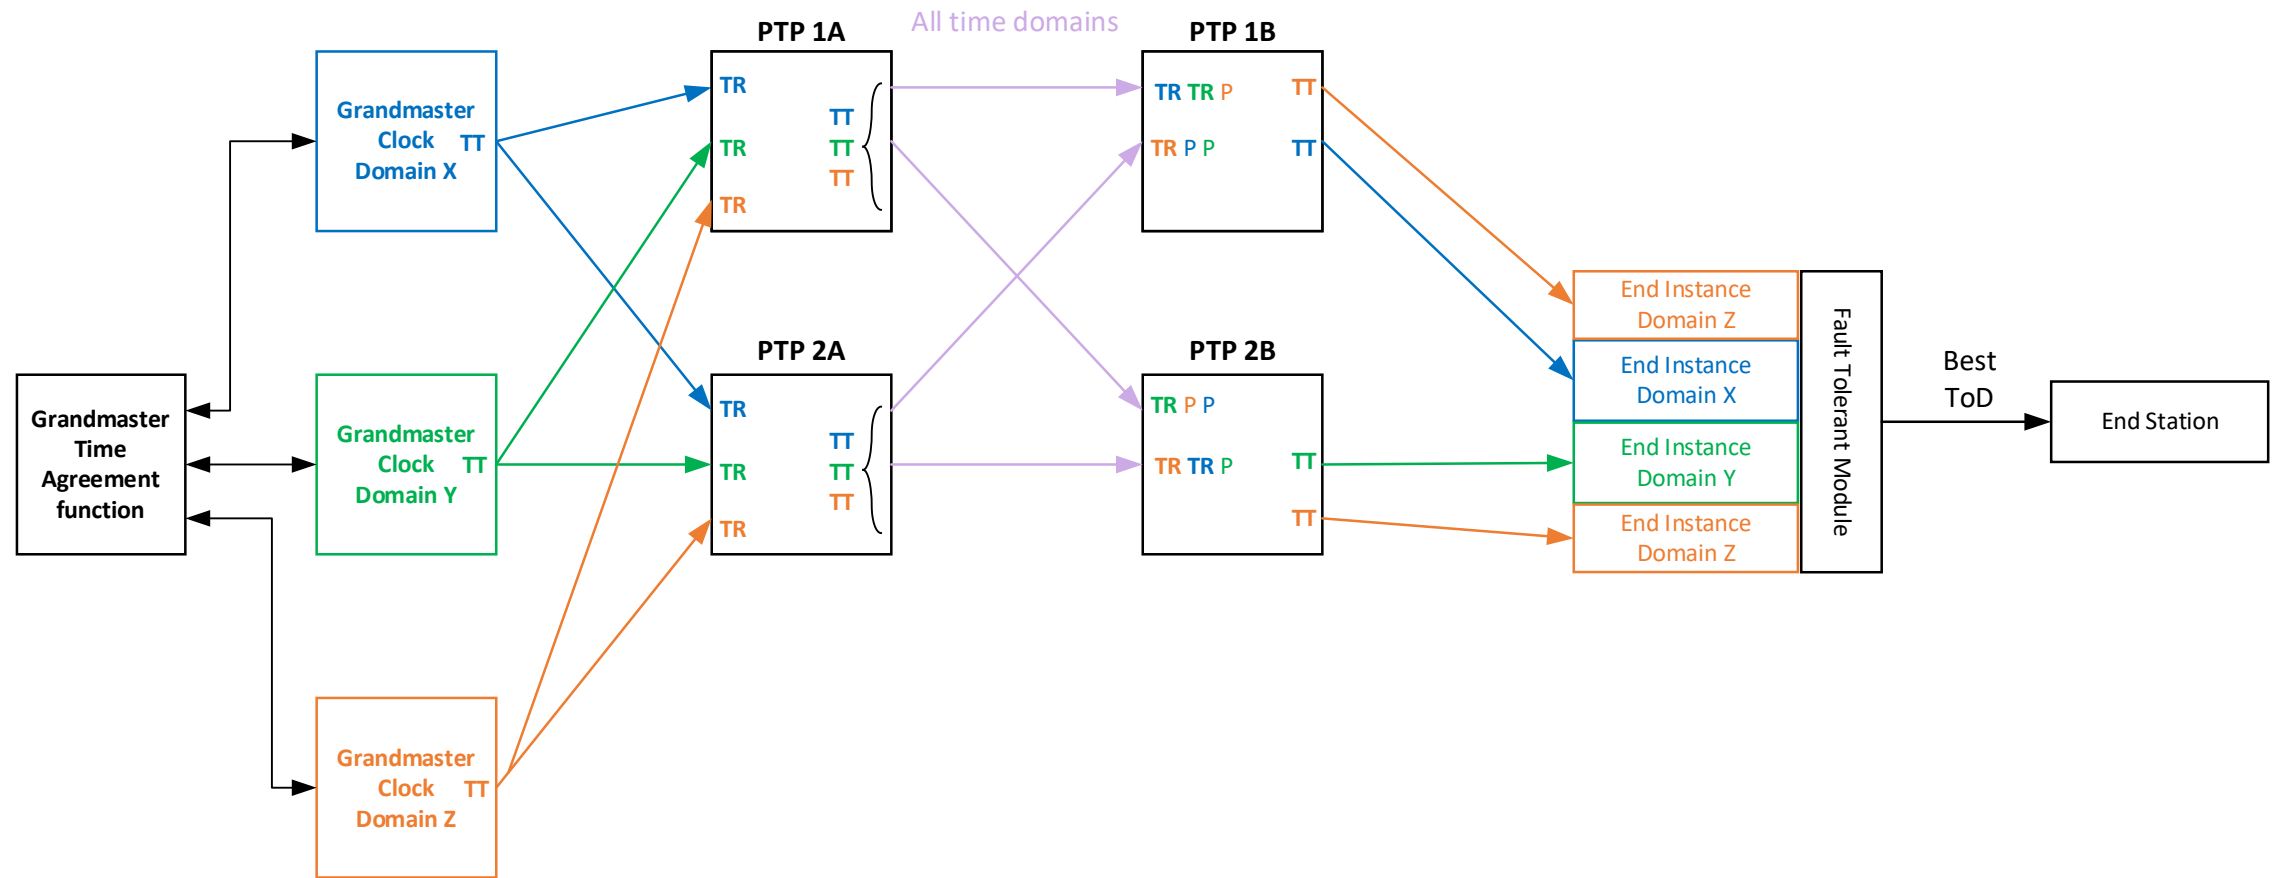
Grandmaster Time Agreement function

Grandmaster Clock Domain X TT

Grandmaster Clock Domain Y TT

Grandmaster Clock Domain Z TT

PTP 1A
TR
TR
TR
TT
TT
TT

All time domains

PTP 1B
TR TR P
TR P P
TT
TT

PTP 2A
TR
TR
TR
TT
TT
TT

PTP 2B
TR P P
TR TR P
TT
TT

End Instance Domain Z
End Instance Domain X
End Instance Domain Y
End Instance Domain Z

Fault Tolerant Module

Best ToD

End Station